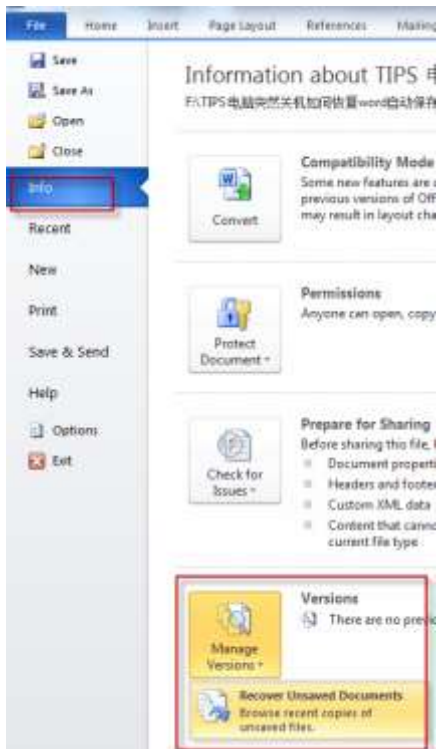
File Home Insert Page Layout References Mailing

Save
Save As
Open
Close
Info
Recent
New
Print
Save & Send
Help
Options
Exit

Information about TIPS 电
F:\TIPS电脑突然关机如何恢复word自动保存

Convert

Compatibility Mode
Some new features are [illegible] previous versions of Off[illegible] may result in layout cha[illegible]

Protect Document

Permissions
Anyone can open, copy

Check for Issues

Prepare for Sharing
Before sharing this file, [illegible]
Document propert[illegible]
Headers and foote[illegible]
Custom XML data
Content that canno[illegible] current file type

Manage Versions

Versions
There are no prev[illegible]

Recover Unsaved Documents
Browse recent copies of unsaved files.